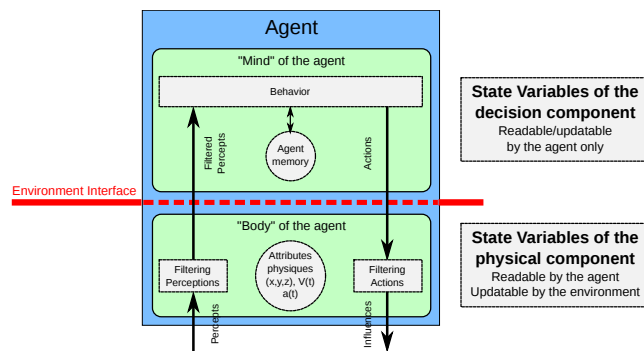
Agent

"Mind" of the agent

Behavior

Filtered Percepts

Agent memory

Actions

State Variables of the decision component
Readable/updatable by the agent only

Environment Interface

"Body" of the agent

Attributes physiques (x,y,z), V(t) a(t)

Filtering Perceptions

Filtering Actions

Percepts

Influences

State Variables of the physical component
Readable by the agent
Updatable by the environment